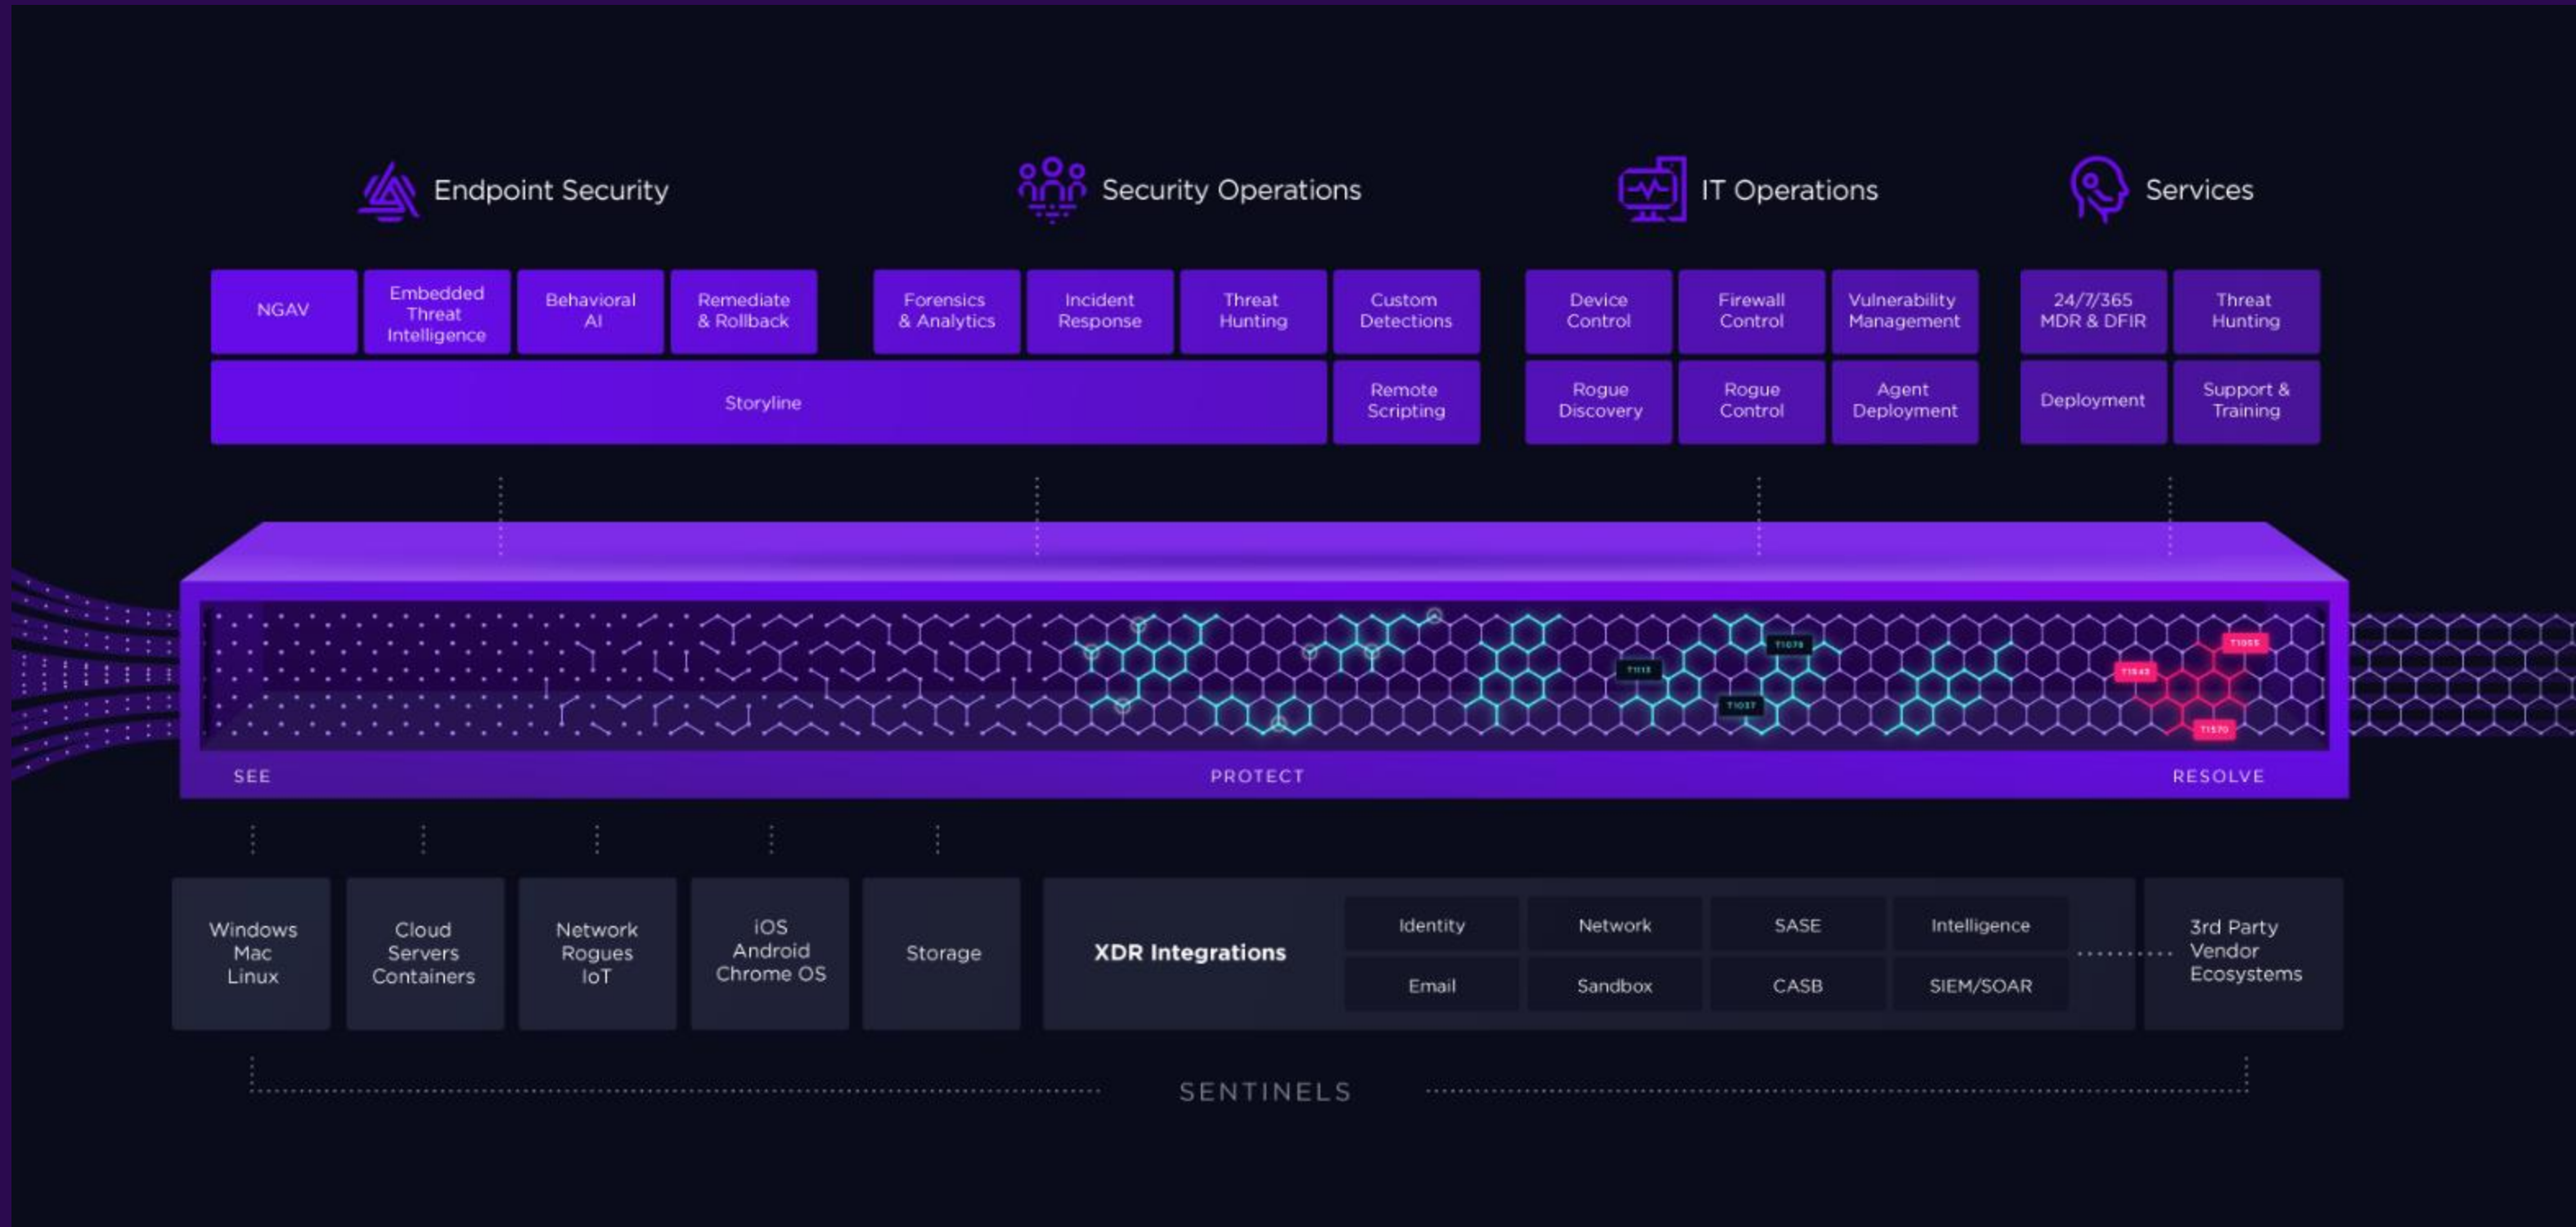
Endpoint Security

Security Operations

IT Operations

Services

NGAV

Embedded Threat Intelligence

Behavioral AI

Remediate & Rollback

Forensics & Analytics

Incident Response

Threat Hunting

Custom Detections

Device Control

Firewall Control

Vulnerability Management

24/7/365 MDR & DFIR

Threat Hunting

Storyline

Remote Scripting

Rogue Discovery

Rogue Control

Agent Deployment

Deployment

Support & Training

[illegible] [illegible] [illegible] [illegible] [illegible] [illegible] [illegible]

SEE

PROTECT

RESOLVE

Windows Mac Linux

Cloud Servers Containers

Network Rogues IoT

iOS Android Chrome OS

Storage

XDR Integrations

| Identity | Network | SASE | Intelligence |
|---|---|---|---|
| Email | Sandbox | CASB | SIEM/SOAR |

3rd Party Vendor Ecosystems

SENTINELS